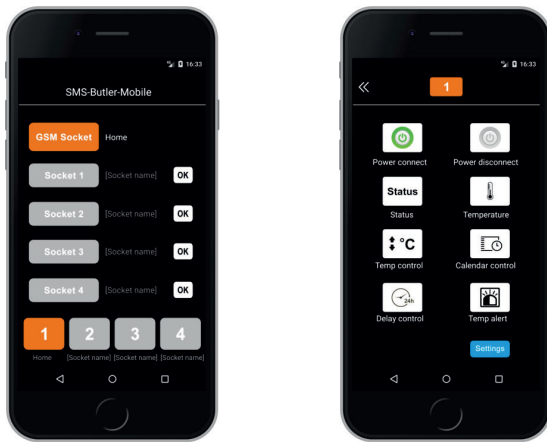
16:33

SMS-Butler-Mobile

GSM Socket Home

Socket 1 [Socket name] OK

Socket 2 [Socket name] OK

Socket 3 [Socket name] OK

Socket 4 [Socket name] OK

1 2 3 4

Home [Socket name] [Socket name] [Socket name]

16:33

«

1

Power connect

Power disconnect

Status

Status

Temperature

°C

Temp control

Calendar control

24h

Delay control

Temp alert

Settings